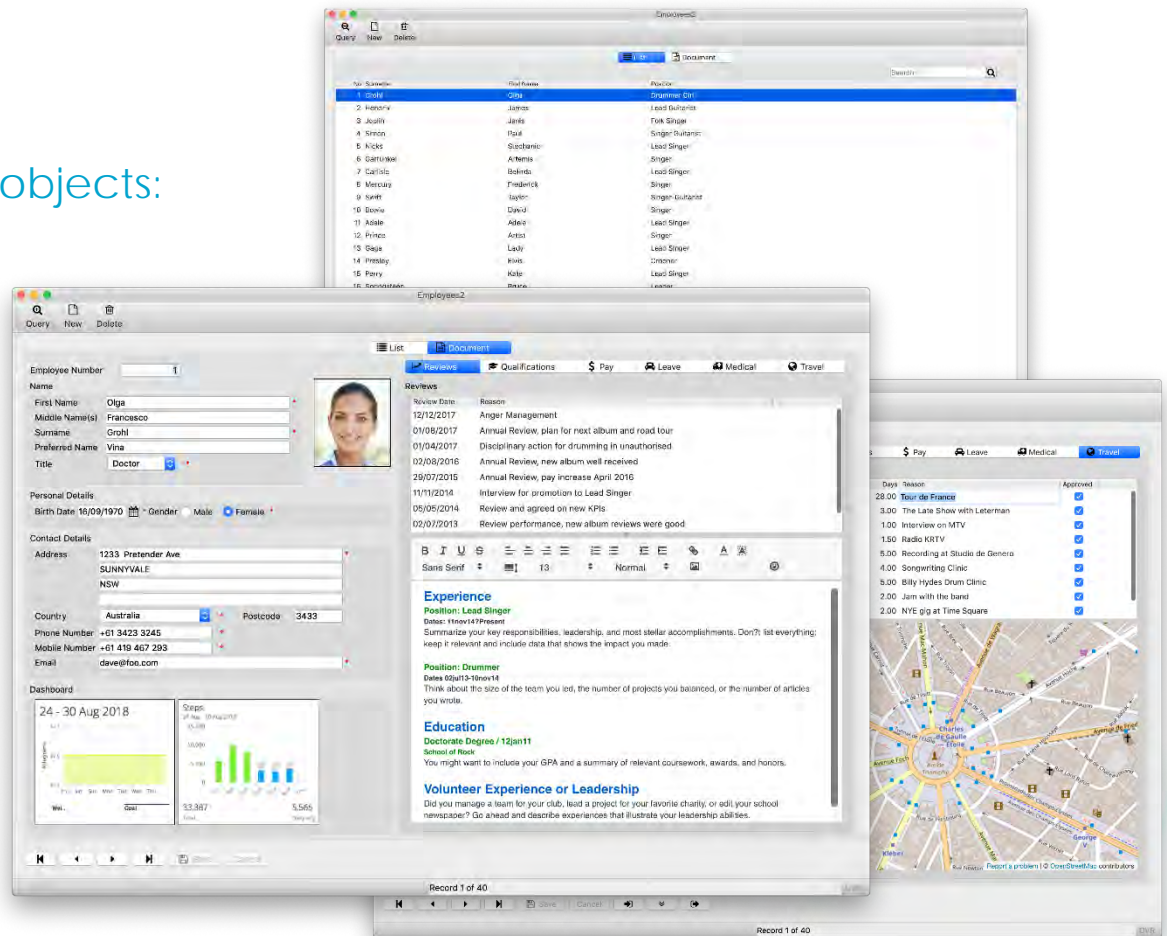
objects:

Employees2
Query New Delete
List Document
Search
No Surname First Name Position
1 Grohl Olga Drummer Girl
2 Hendrix James Lead Guitarist
3 Joplin Janis Folk Singer
4 Simon Paul Singer Guitarist
5 Nicks Stephanie Lead Singer
6 Garfunkel Artemis Singer
7 Carlisle Belinda Lead Singer
8 Mercury Frederick Singer
9 Swift Taylor Singer Guitarist
10 Bowie David Singer
11 Adele Adele Lead Singer
12 Prince Artist Singer
13 Gaga Lady Lead Singer
14 Presley Elvis Crooner
15 Perry Kate Lead Singer
16 Springsteen Bruce Leader

Employees2
Query New Delete
List Document
Employee Number 1
Name
First Name Olga
Middle Name(s) Francesco
Surname Grohl
Preferred Name Vina
Title Doctor
Personal Details
Birth Date 18/09/1970 Gender Male Female
Contact Details
Address 1233 Pretender Ave
SUNNYVALE
NSW
Country Australia Postcode 3433
Phone Number +61 3423 3245
Mobile Number +61 419 467 293
Email dave@foo.com
Dashboard
24 - 30 Aug 2018
Steps
33,387 5,565
Reviews Qualifications Pay Leave Medical Travel
Reviews
Review Date Reason
12/12/2017 Anger Management
01/08/2017 Annual Review, plan for next album and road tour
01/04/2017 Disciplinary action for drumming in unauthorised
02/08/2016 Annual Review, new album well received
29/07/2015 Annual Review, pay increase April 2016
11/11/2014 Interview for promotion to Lead Singer
05/05/2014 Review and agreed on new KPIs
02/07/2013 Review performance, new album reviews were good
B I U S
Sans Serif 13 Normal
Experience
Position: Lead Singer
Dates: 11nov14?Present
Summarize your key responsibilities, leadership, and most stellar accomplishments. Don?t list everything; keep it relevant and include data that shows the impact you made.
Position: Drummer
Dates 02jul13-10nov14
Think about the size of the team you led, the number of projects you balanced, or the number of articles you wrote.
Education
Doctorate Degree / 12jan11
School of Rock
You might want to include your GPA and a summary of relevant coursework, awards, and honors.
Volunteer Experience or Leadership
Did you manage a team for your club, lead a project for your favorite charity, or edit your school newspaper? Go ahead and describe experiences that illustrate your leadership abilities.
Save Cancel
Record 1 of 40

Pay Leave Medical Travel
Days Reason Approved
28.00 Tour de France
3.00 The Late Show with Leterman
1.00 Interview on MTV
1.50 Radio KRTV
5.00 Recording at Studio de Genero
4.00 Songwriting Clinic
5.00 Billy Hydes Drum Clinic
2.00 Jam with the band
2.00 NYE gig at Time Square
Report a problem | © OpenStreetMap contributors
Save Cancel
Record 1 of 40